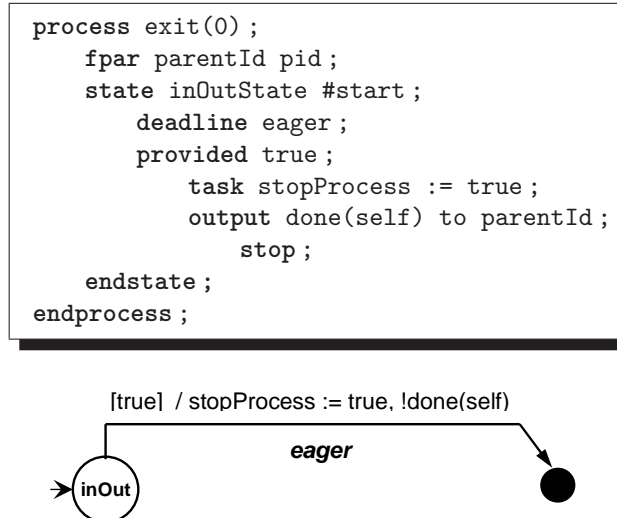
process exit(0) ;
fpar parentId pid ;
state inOutState #start ;
deadline eager ;
provided true ;
task stopProcess := true ;
output done(self) to parentId ;
stop ;
endstate ;
endprocess ;

[true] / stopProcess := true, !done(self)

eager

inOut